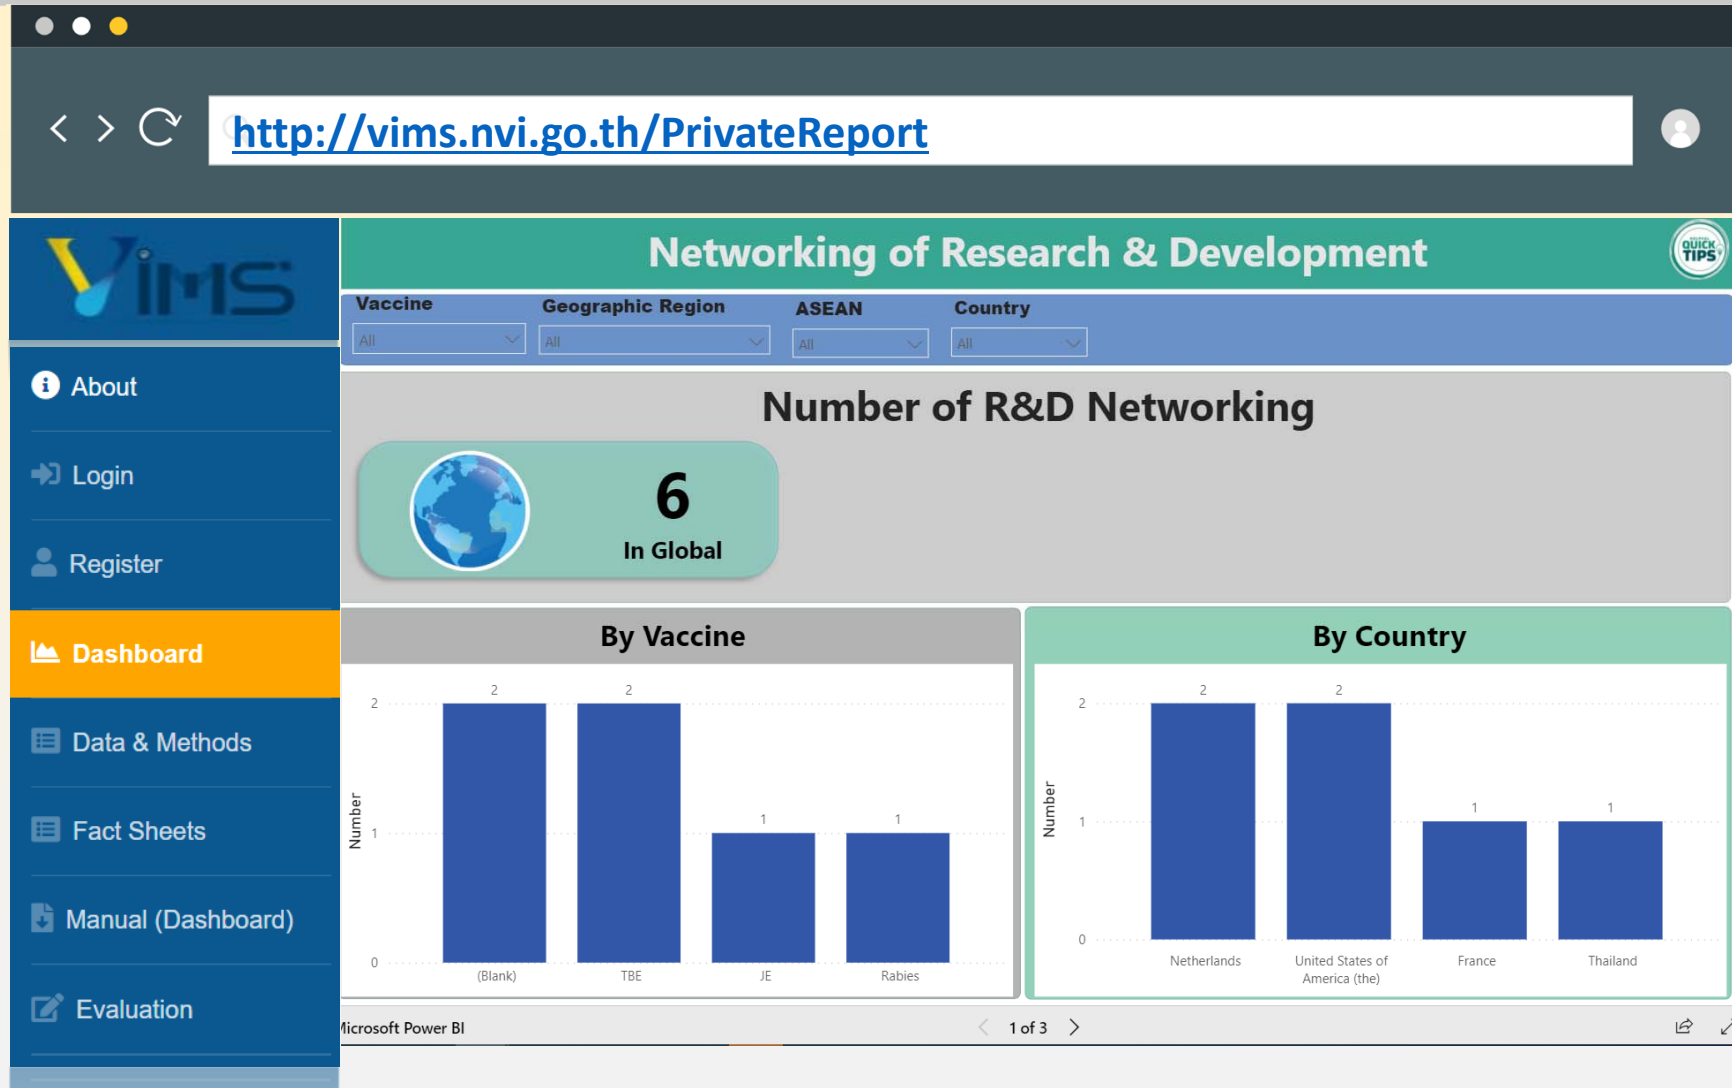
http://vims.nvi.go.th/PrivateReport

VIMS

About

Login

Register

Dashboard

Data & Methods

Fact Sheets

Manual (Dashboard)

Evaluation

Networking of Research & Development

QUICK TIPS

Vaccine
All

Geographic Region
All

ASEAN
All

Country
All

Number of R&D Networking

6
In Global

By Vaccine

| | (Blank) | TBE | JE | Rabies |
|---|---|---|---|---|
| Number | 2 | 2 | 1 | 1 |

2
1
0
Number

By Country

| | Netherlands | United States of America (the) | France | Thailand |
|---|---|---|---|---|
| Number | 2 | 2 | 1 | 1 |

2
1
0
Number

Microsoft Power BI

1 of 3